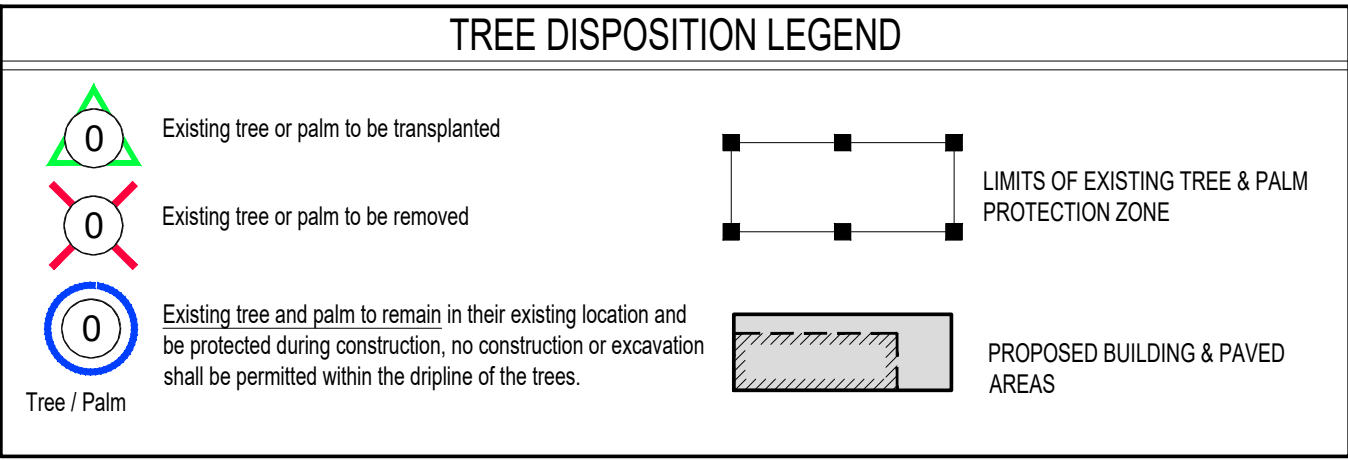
TREE DISPOSITION LEGEND

0

Existing tree or palm to be transplanted

0

Existing tree or palm to be removed

0

Tree / Palm

Existing tree and palm to remain in their existing location and be protected during construction, no construction or excavation shall be permitted within the dripline of the trees.

LIMITS OF EXISTING TREE & PALM PROTECTION ZONE

PROPOSED BUILDING & PAVED AREAS